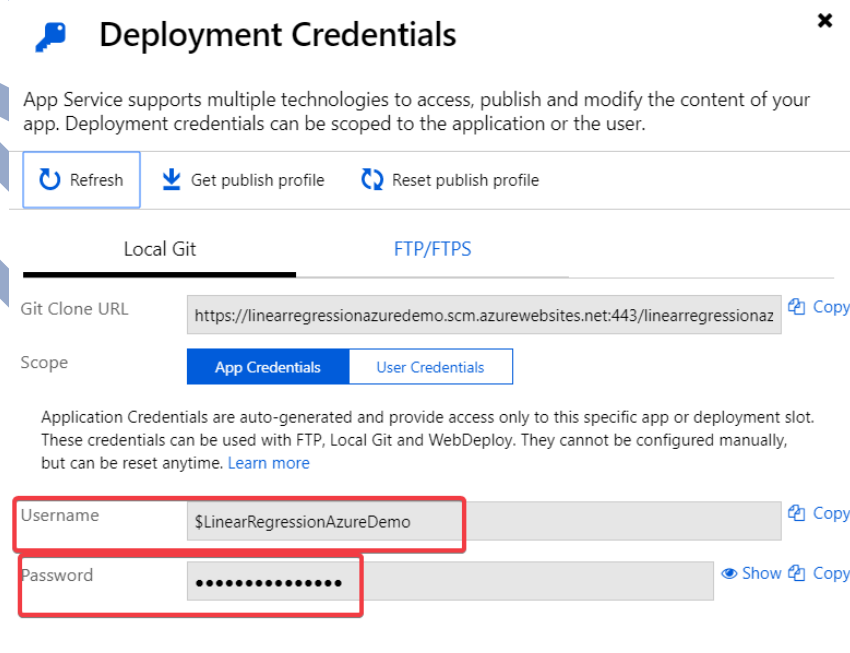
Deployment Credentials

App Service supports multiple technologies to access, publish and modify the content of your app. Deployment credentials can be scoped to the application or the user.

Refresh Get publish profile Reset publish profile

Local Git FTP/FTPS

Git Clone URL https://linearregressionazuredemo.scm.azurewebsites.net:443/linearregressionaz Copy

Scope App Credentials User Credentials

Application Credentials are auto-generated and provide access only to this specific app or deployment slot. These credentials can be used with FTP, Local Git and WebDeploy. They cannot be configured manually, but can be reset anytime. Learn more

Username $LinearRegressionAzureDemo Copy

Password ••••••••••••••• Show Copy